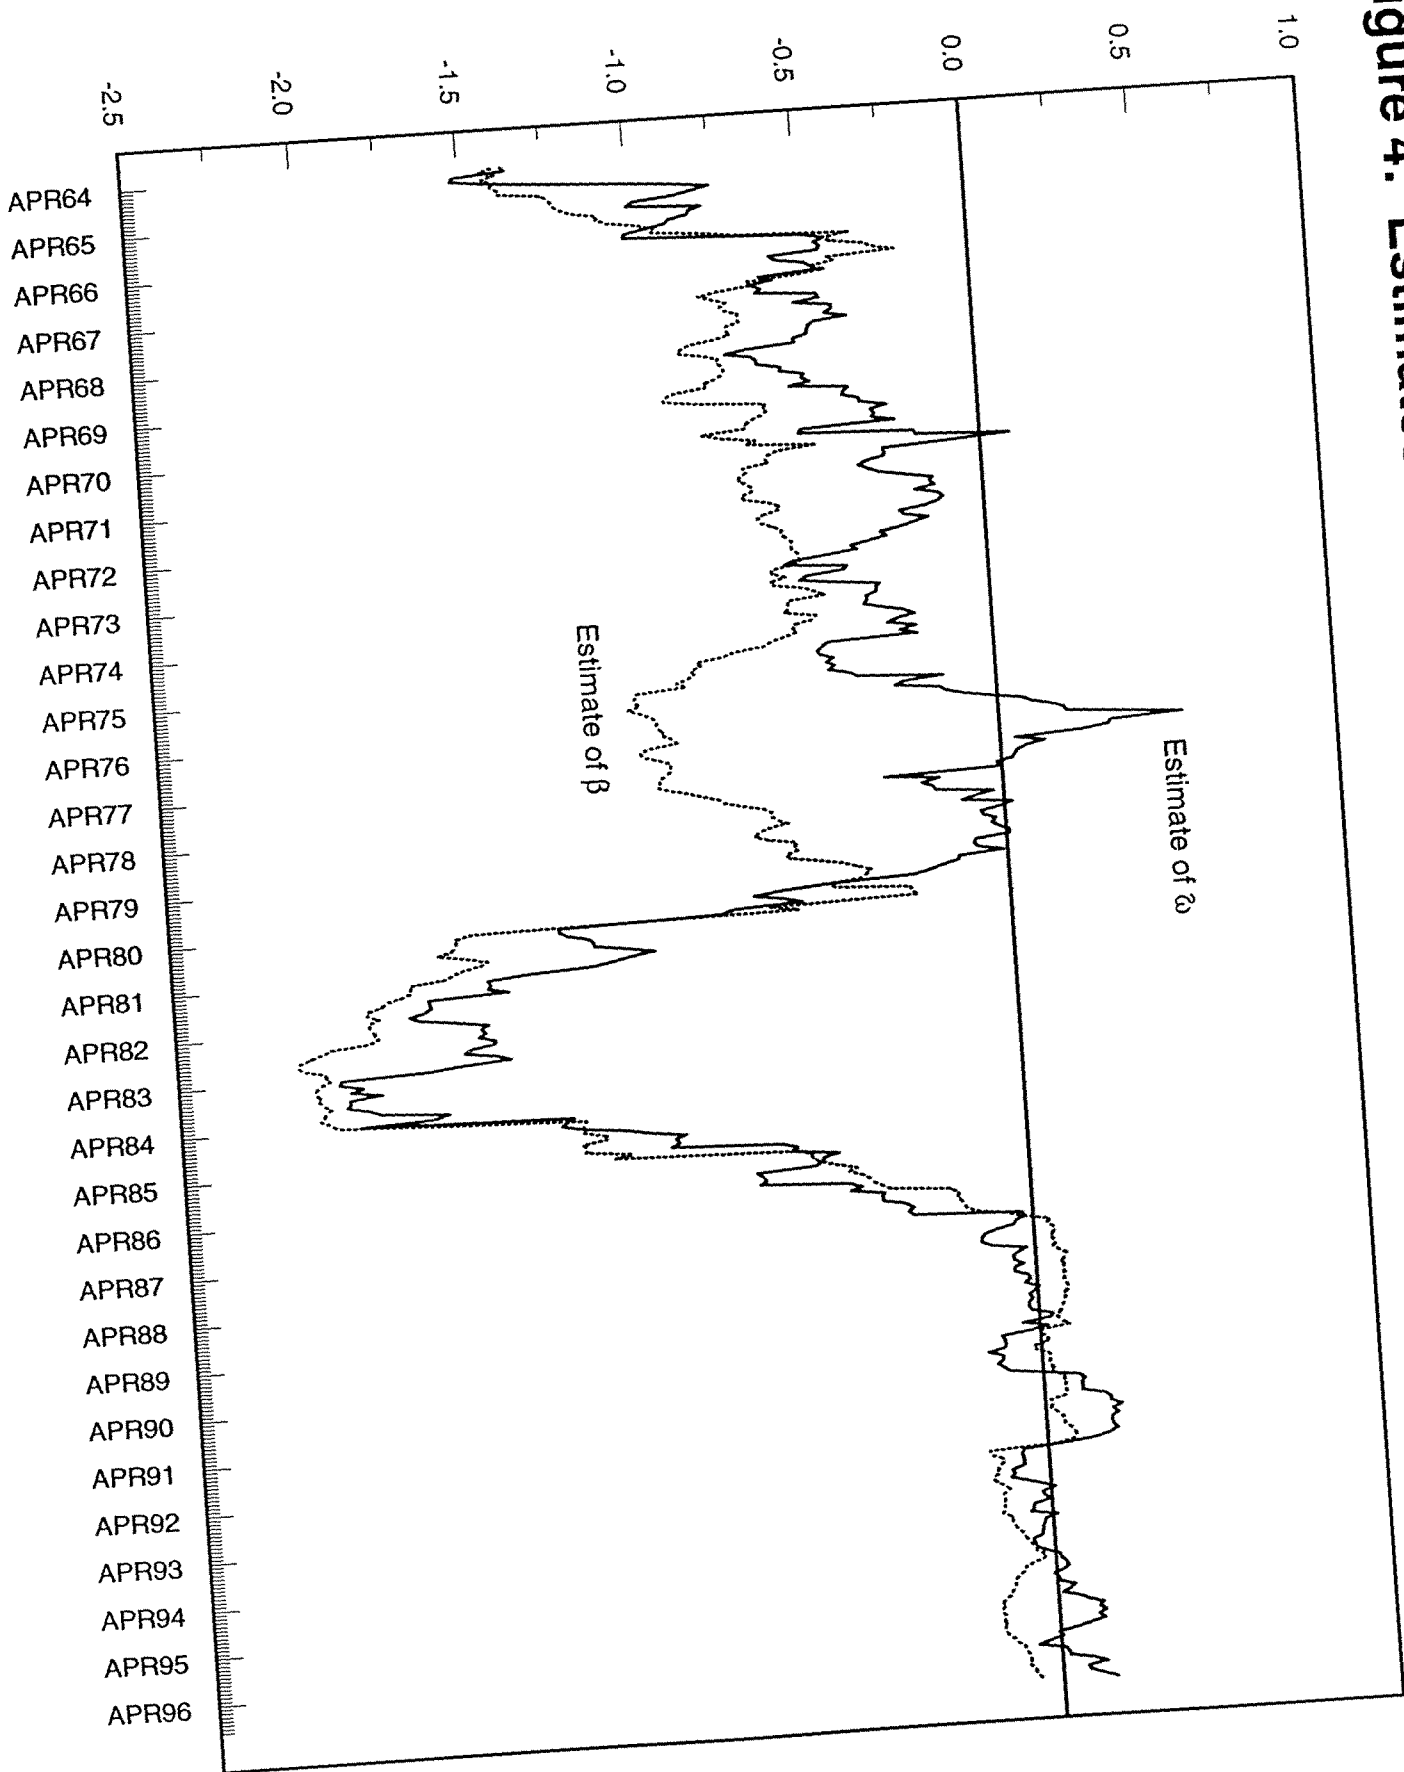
igure 4. Estimate

1.0
0.5
0.0
-0.5
-1.0
-1.5
-2.0
-2.5

APR64
APR65
APR66
APR67
APR68
APR69
APR70
APR71
APR72
APR73
APR74
APR75
APR76
APR77
APR78
APR79
APR80
APR81
APR82
APR83
APR84
APR85
APR86
APR87
APR88
APR89
APR90
APR91
APR92
APR93
APR94
APR95
APR96

Estimate of β

Estimate of ω